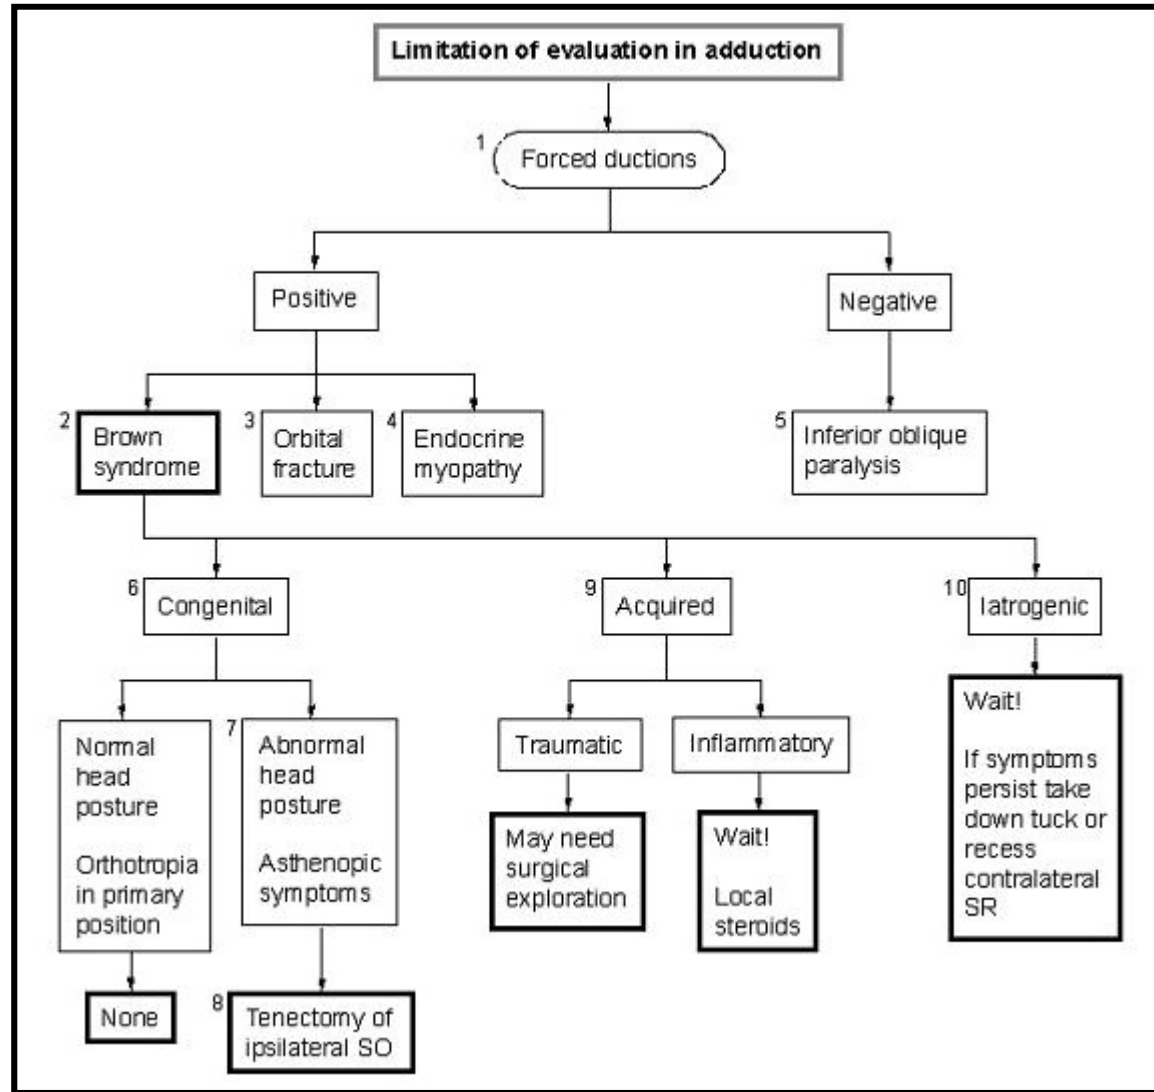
Limitation of evaluation in adduction

1 Forced ductions

Positive

Negative

2 Brown syndrome

3 Orbital fracture

4 Endocrine myopathy

5 Inferior oblique paralysis

6 Congenital

9 Acquired

10 Iatrogenic

Normal head posture

Orthotropia in primary position

7 Abnormal head posture

Asthenopic symptoms

Traumatic

Inflammatory

Wait!

If symptoms persist take down tuck or recess contralateral SR

May need surgical exploration

Wait!

Local steroids

None

8 Tenectomy of ipsilateral SO